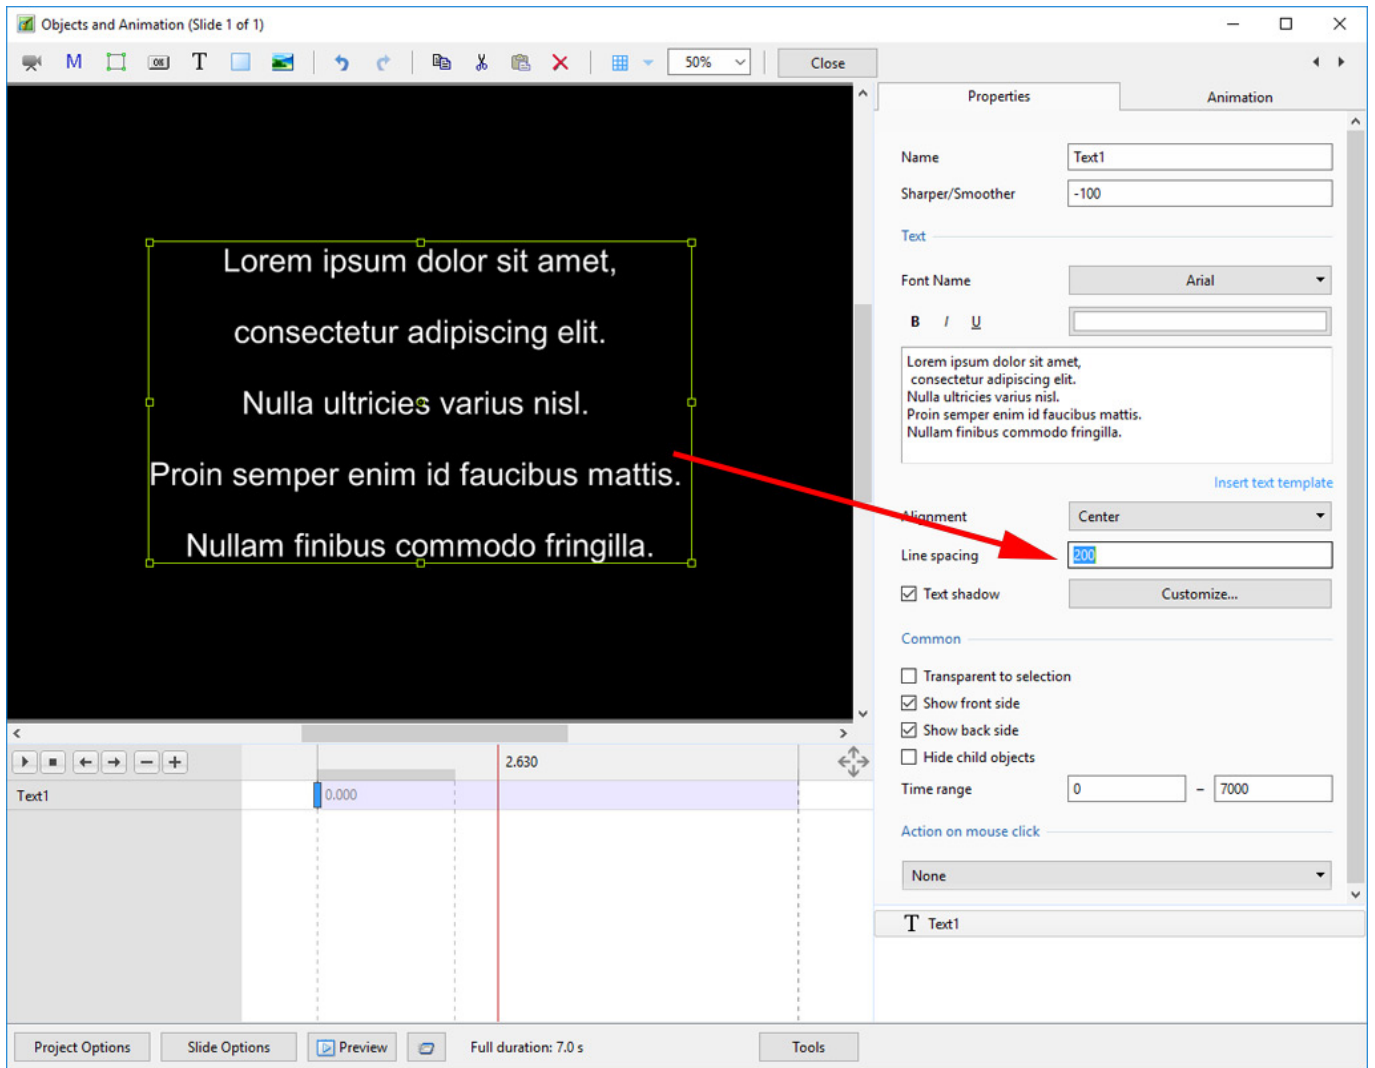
Objects and Animation (Slide 1 of 1)

50%

Close

Properties

Animation

Lorem ipsum dolor sit amet,

consectetur adipiscing elit.

Nulla ultricies varius nisl.

Proin semper enim id faucibus mattis.

Nullam finibus commodo fringilla.

Name Text1

Sharper/Smoother -100

Text

Font Name Arial

B I U

Lorem ipsum dolor sit amet,
consectetur adipiscing elit.
Nulla ultricies varius nisl.
Proin semper enim id faucibus mattis.
Nullam finibus commodo fringilla.

Insert text template

Alignment Center

Line spacing 200

Text shadow Customize...

Common

Transparent to selection

Show front side

Show back side

Hide child objects

Time range 0 – 7000

Action on mouse click

None

T Text1

2.630

Text1 0.000

Project Options

Slide Options

Preview

Full duration: 7.0 s

Tools